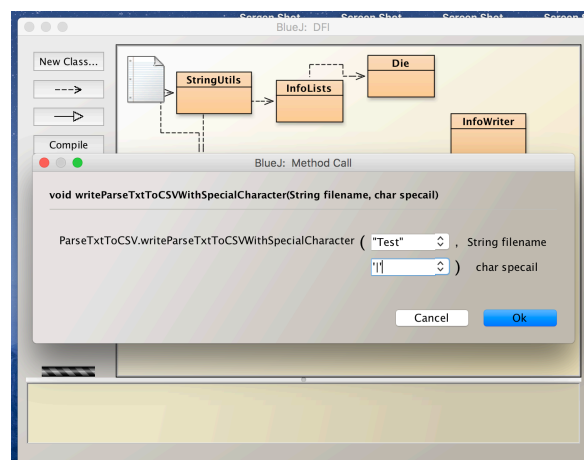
Screen Shot Screen Shot Screen Shot Screen S

BlueJ: DFI

New Class...

Compile

StringUtils

InfoLists

Die

InfoWriter

BlueJ: Method Call

void writeParseTxtToCSVWithSpecialCharacter(String filename, char specail)

ParseTxtToCSV.writeParseTxtToCSVWithSpecialCharacter ( "Test" , String filename

'|' ) char specail

Cancel

Ok